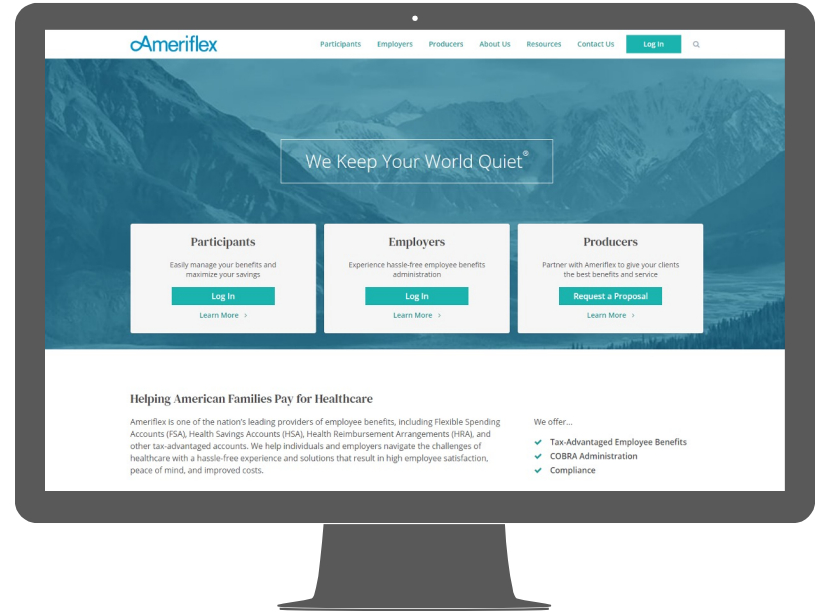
Ameriflex

Participants Employers Producers About Us Resources Contact Us Log In

We Keep Your World Quiet®

Participants

Easily manage your benefits and maximize your savings

Log In

Learn More >

Employers

Experience hassle-free employee benefits administration

Log In

Learn More >

Producers

Partner with Ameriflex to give your clients the best benefits and service

Request a Proposal

Learn More >

Helping American Families Pay for Healthcare

Ameriflex is one of the nation's leading providers of employee benefits, including Flexible Spending Accounts (FSA), Health Savings Accounts (HSA), Health Reimbursement Arrangements (HRA), and other tax-advantaged accounts. We help individuals and employers navigate the challenges of healthcare with a hassle-free experience and solutions that result in high employee satisfaction, peace of mind, and improved costs.

We offer...

Tax-Advantaged Employee Benefits

COBRA Administration

Compliance